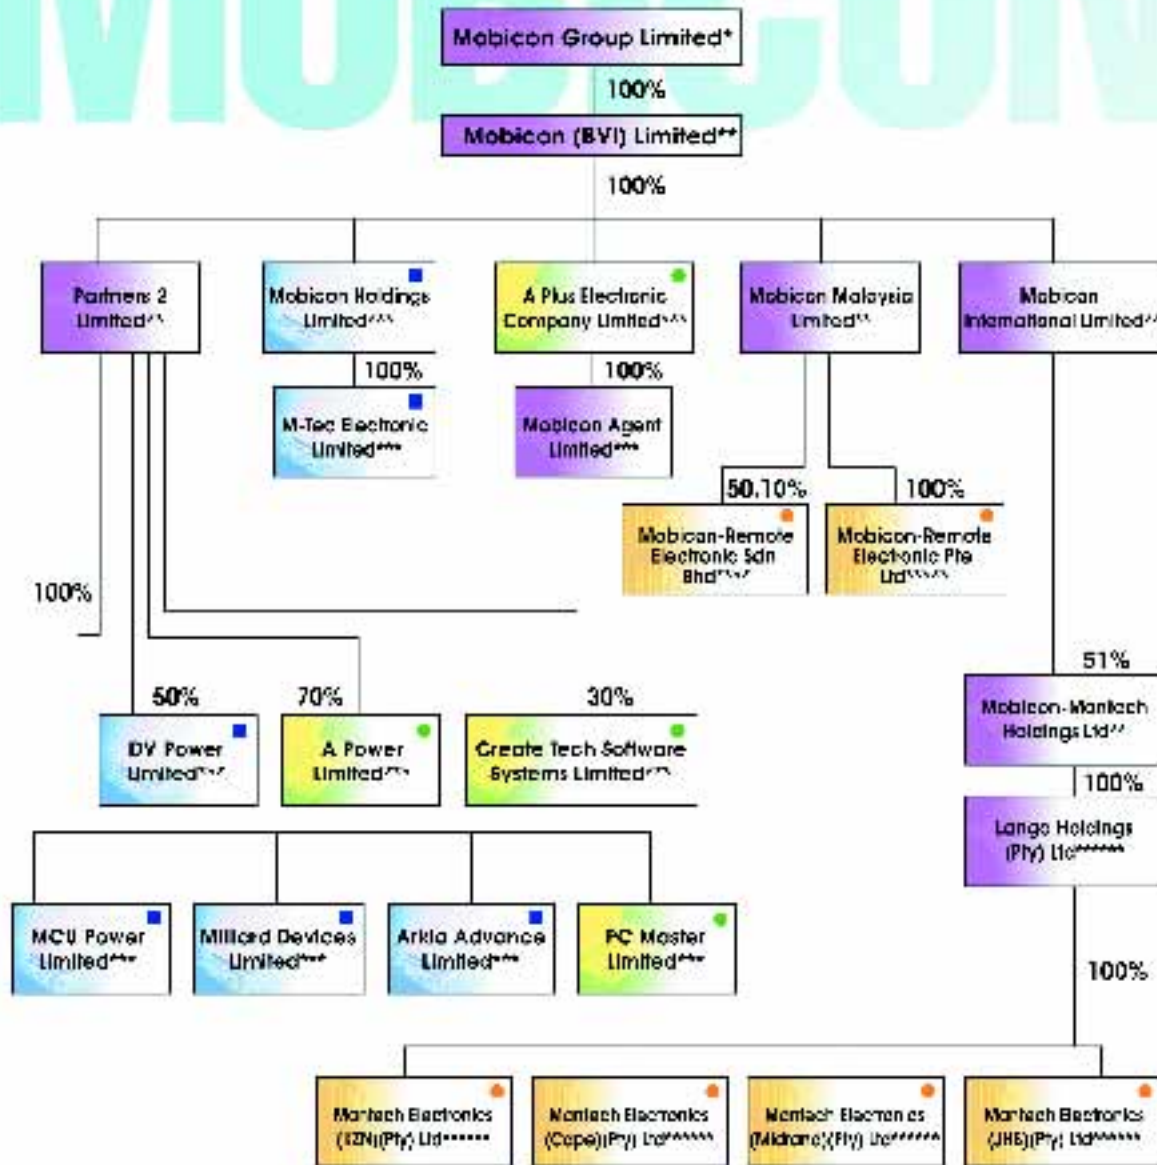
Mobicon Group Limited*

100%

Mobicon (BVI) Limited**

100%

Partners 2 Limited^^

Mobicon Holdings Limited^^^

100%

M-Tec Electronic Limited***

A Plus Electronic Company Limited^^^

100%

Mobicon Agent Limited***

Mobicon Malaysia Limited^^

50.10%

Mobicon-Remote Electronic Sdn Bhd^^^

100%

Mobicon-Remote Electronic Pte Ltd^^^

Mobicon International Limited^^

100%

50%

DV Power Limited^^

70%

A Power Limited^^

30%

Create Tech Software Systems Limited^^

51%

Mobicon-Mantech Holdings Ltd^^

100%

Lange Holdings (Pty) Ltd******

100%

MCU Power Limited***

Millard Devices Limited***

Arkia Advance Limited***

PC Master Limited***

Mantech Electronics (KZN)(Pty) Ltd******

Mantech Electronics (Cape)(Pty) Ltd******

Mantech Electronics (Midrand)(Pty) Ltd******

Mantech Electronics (JHB)(Pty) Ltd******